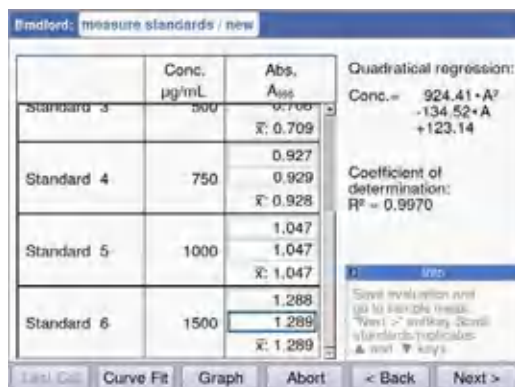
Bradford: measure standards / new

| | Conc. µg/mL | Abs. $A_{595}$ |
|---|---|---|
| Standard 3 | 500 | 0.708 |
| | | $\bar{x}$: 0.709 |
| Standard 4 | 750 | 0.927 |
| | | 0.929 |
| | | $\bar{x}$: 0.928 |
| Standard 5 | 1000 | 1.047 |
| | | 1.047 |
| | | $\bar{x}$: 1.047 |
| Standard 6 | 1500 | 1.288 |
| | | 1.289 |
| | | $\bar{x}$: 1.289 |

Quadratical regression:
Conc.= 924.41 • A²
-134.52 • A
+123.14

Coefficient of determination:
R² = 0.9970

Info
Save evaluation and go to sample meas. "Next >" or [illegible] standards/replicates ▲ and ▼ keys

Last Cal | Curve Fit | Graph | Abort | < Back | Next >